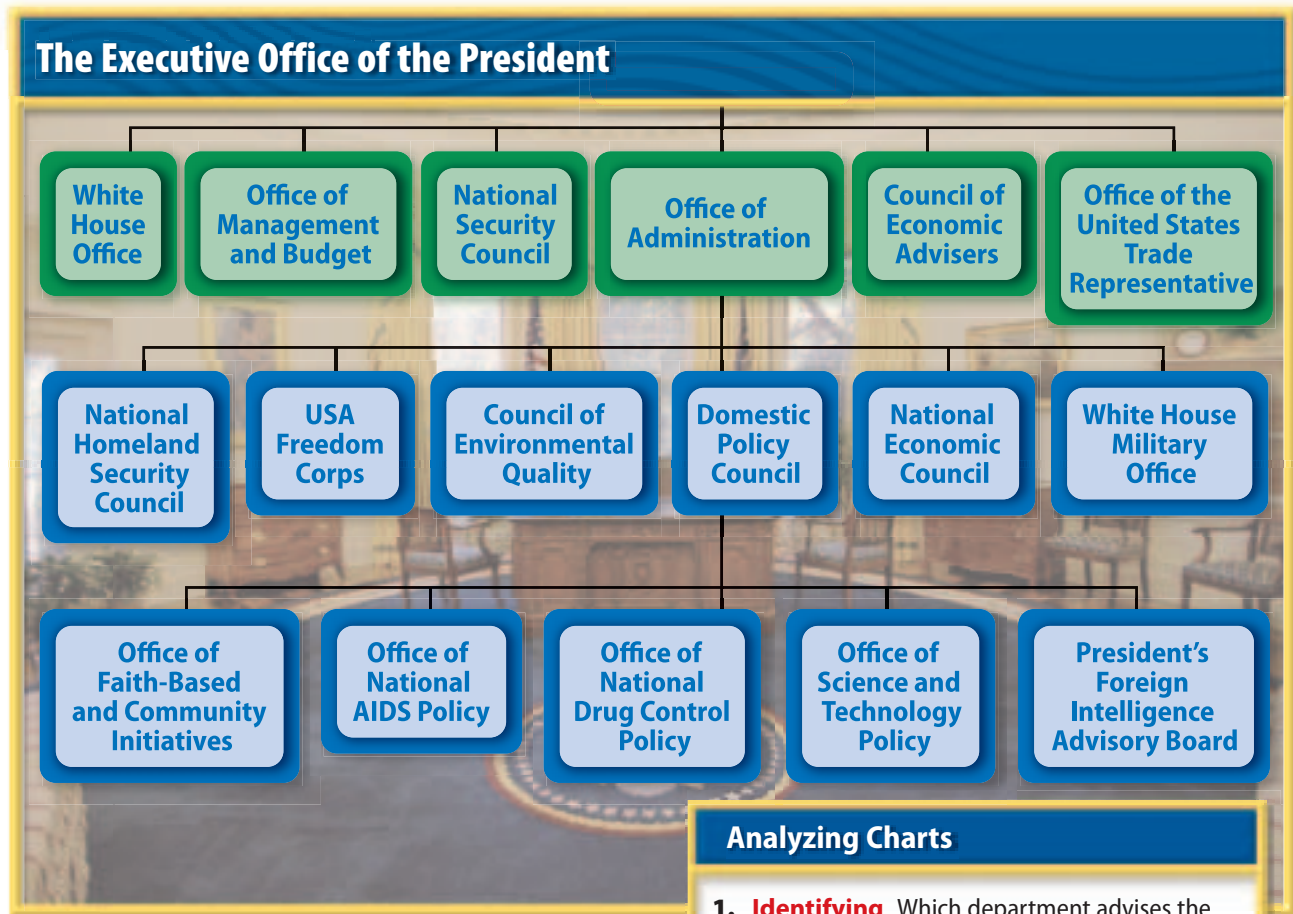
The Executive Office of the President

White House Office

Office of Management and Budget

National Security Council

Office of Administration

Council of Economic Advisers

Office of the United States Trade Representative

National Homeland Security Council

USA Freedom Corps

Council of Environmental Quality

Domestic Policy Council

National Economic Council

White House Military Office

Office of Faith-Based and Community Initiatives

Office of National AIDS Policy

Office of National Drug Control Policy

Office of Science and Technology Policy

President's Foreign Intelligence Advisory Board

Analyzing Charts

1. Identifying Which department advises the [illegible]